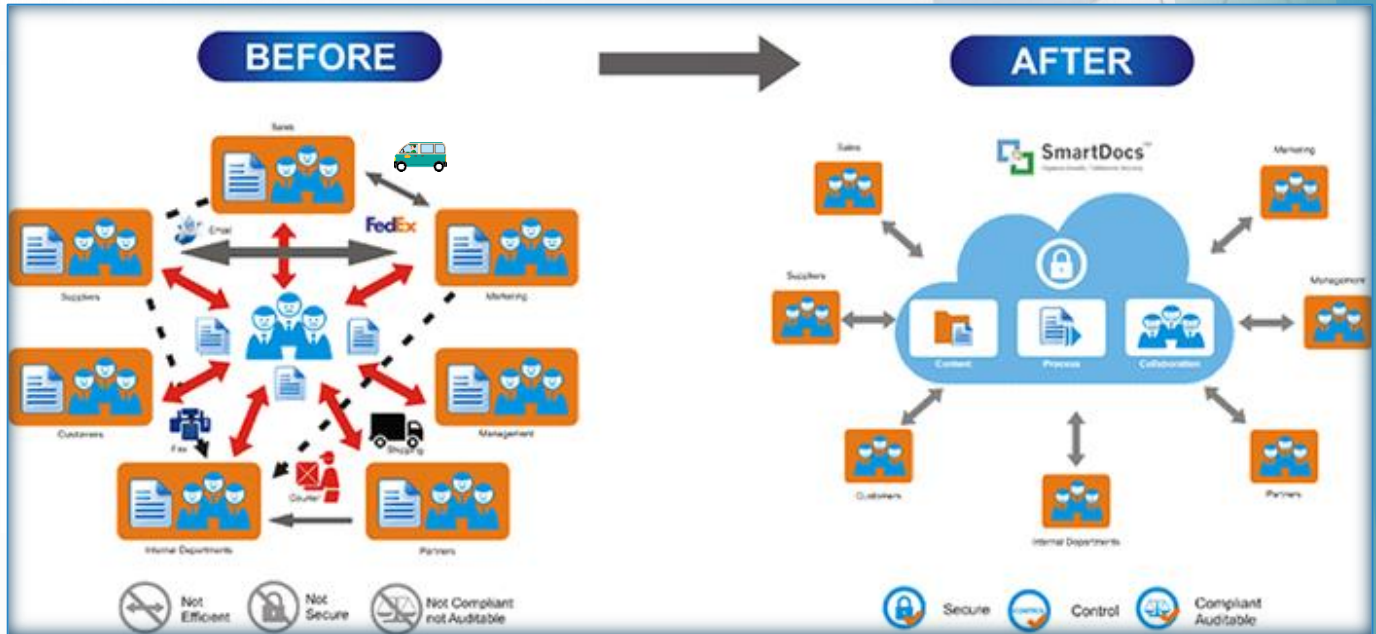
BEFORE

AFTER

Sales

FedEx

Email

Suppliers

Marketing

Customers

Management

Fax

Shipping

Courier

Internal Departments

Partners

Not Efficient

Not Secure

Not Compliant not Auditable

SmartDocs

Sales

Marketing

Suppliers

Management

Content

Process

Collaboration

Customers

Internal Departments

Partners

Secure

CONTROL

Control

Compliant Auditable